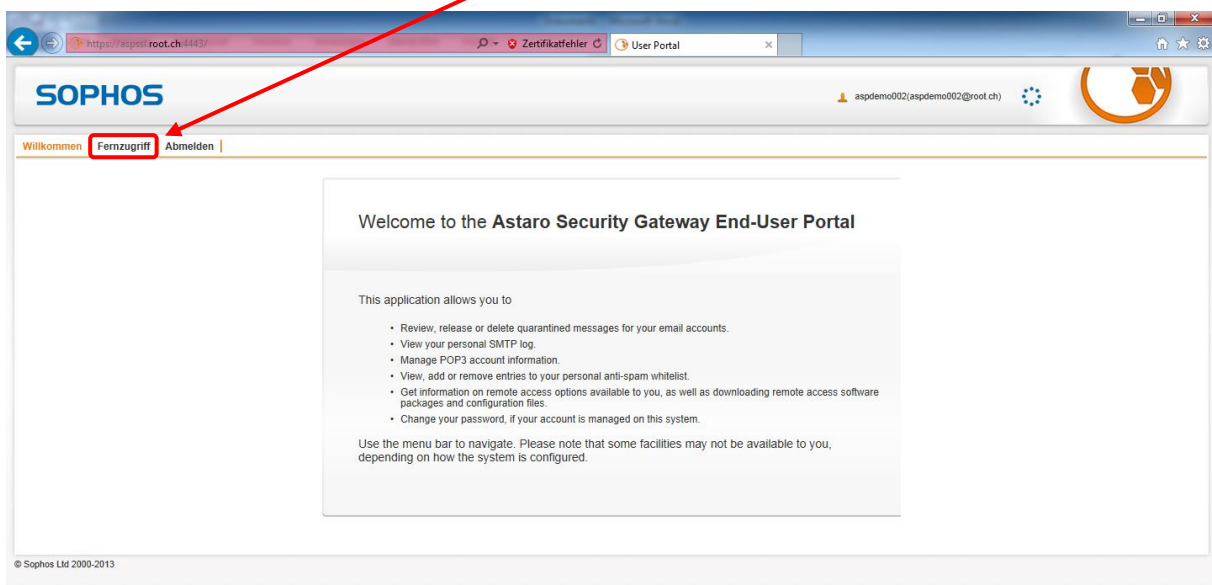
https://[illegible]root.ch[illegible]4443/

Zertifikatfehler

User Portal

SOPHOS

aspdemo002(aspdemo002@root.ch)

Willkommen Fernzugriff Abmelden

Welcome to the **Astaro Security Gateway End-User Portal**

This application allows you to

- Review, release or delete quarantined messages for your email accounts.
- View your personal SMTP log.
- Manage POP3 account information.
- View, add or remove entries to your personal anti-spam whitelist.
- Get information on remote access options available to you, as well as downloading remote access software packages and configuration files.
- Change your password, if your account is managed on this system.

Use the menu bar to navigate. Please note that some facilities may not be available to you, depending on how the system is configured.

© Sophos Ltd 2000-2013